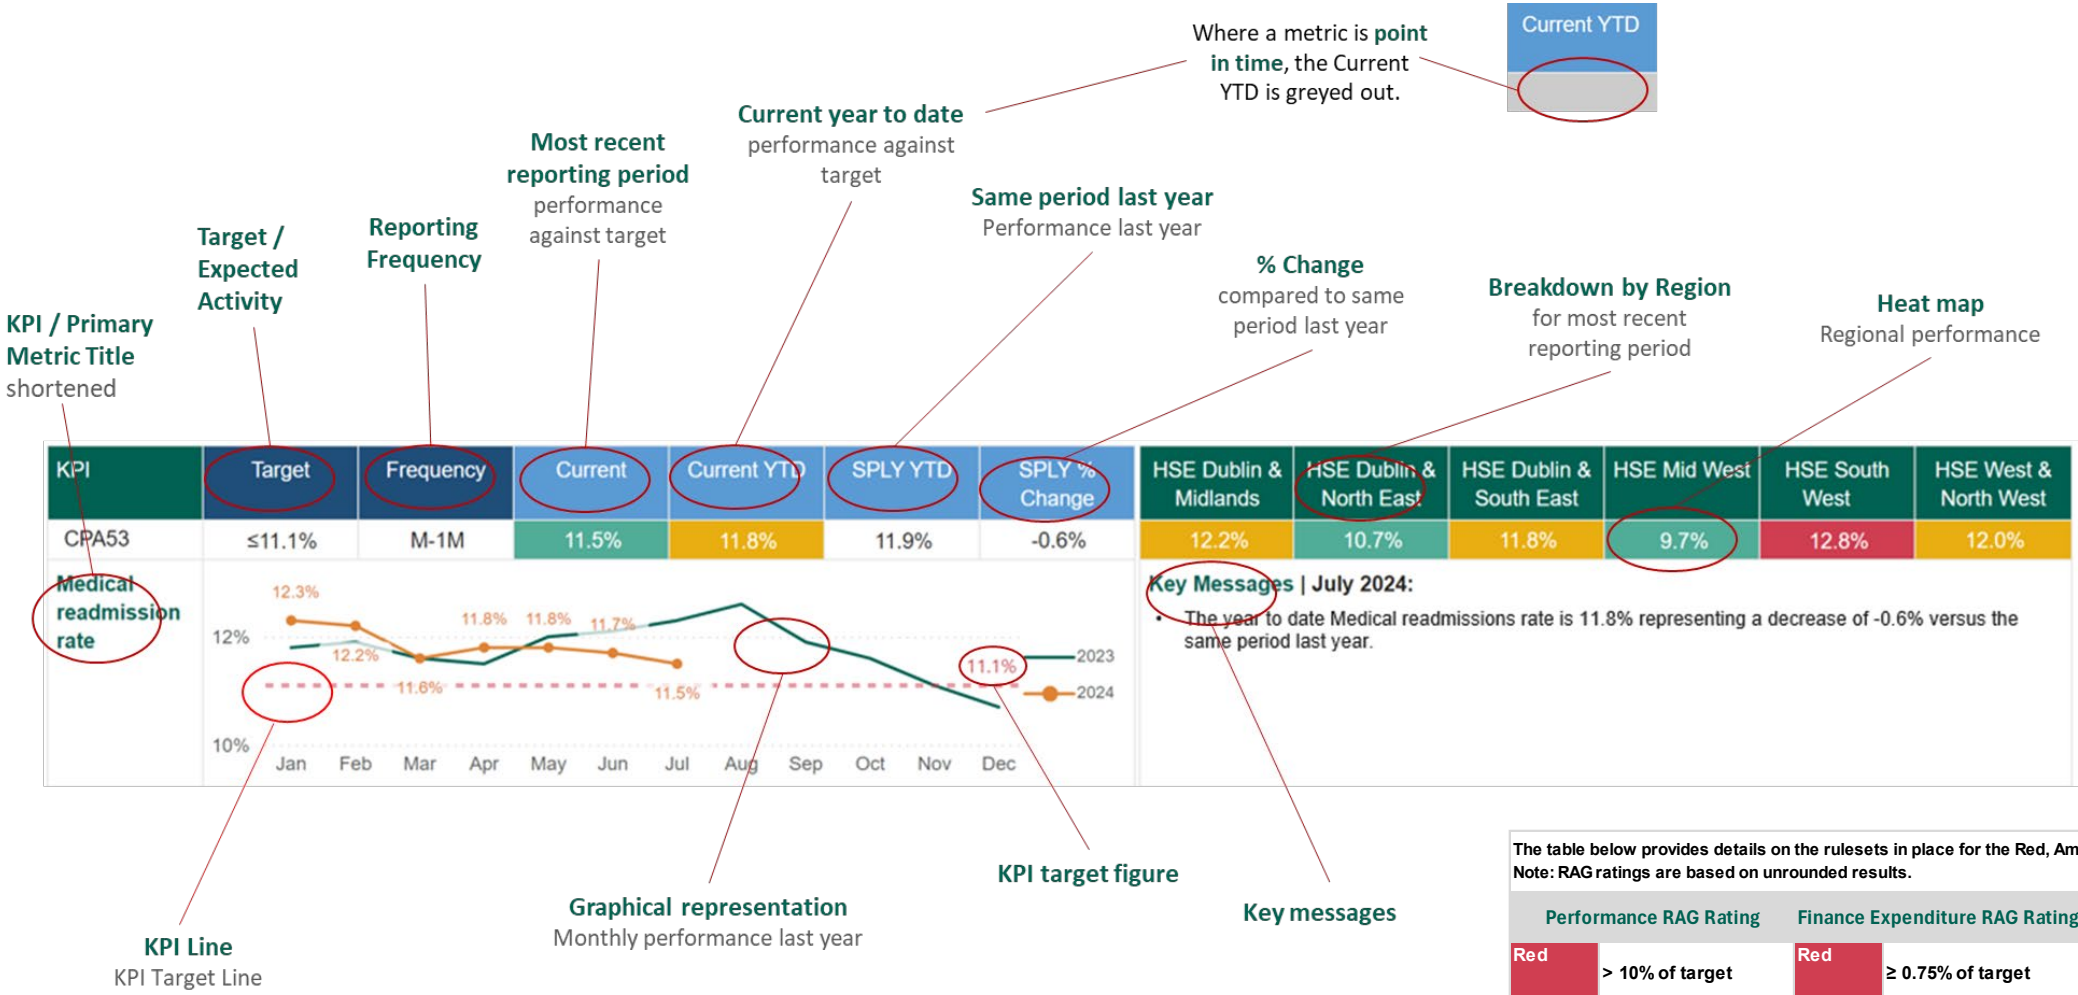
Current YTD

Where a metric is point in time, the Current YTD is greyed out.

Current year to date performance against target

Most recent reporting period performance against target

Same period last year Performance last year

Target / Expected Activity

Reporting Frequency

% Change compared to same period last year

Breakdown by Region for most recent reporting period

Heat map Regional performance

KPI / Primary Metric Title shortened

| KPI | Target | Frequency | Current | Current YTD | SPLY YTD | SPLY % Change | HSE Dublin & Midlands | HSE Dublin & North East | HSE Dublin & South East | HSE Mid West | HSE South West | HSE West & North West |
|---|---|---|---|---|---|---|---|---|---|---|---|---|
| CPA53 | ≤11.1% | M-1M | 11.5% | 11.8% | 11.9% | -0.6% | 12.2% | 10.7% | 11.8% | 9.7% | 12.8% | 12.0% |

Medical readmission rate

12.3% 12.2% 11.8% 11.8% 11.7% 11.6% 11.5% 11.1%
12% 10%
Jan Feb Mar Apr May Jun Jul Aug Sep Oct Nov Dec
2023 2024

Key Messages | July 2024:
• The year to date Medical readmissions rate is 11.8% representing a decrease of -0.6% versus the same period last year.

KPI Line
KPI Target Line

Graphical representation
Monthly performance last year

KPI target figure

Key messages

The table below provides details on the rulesets in place for the Red, Am
Note: RAG ratings are based on unrounded results.

| Performance RAG Rating | | Finance Expenditure RAG Rating | |
|---|---|---|---|
| Red | > 10% of target | Red | ≥ 0.75% of target |